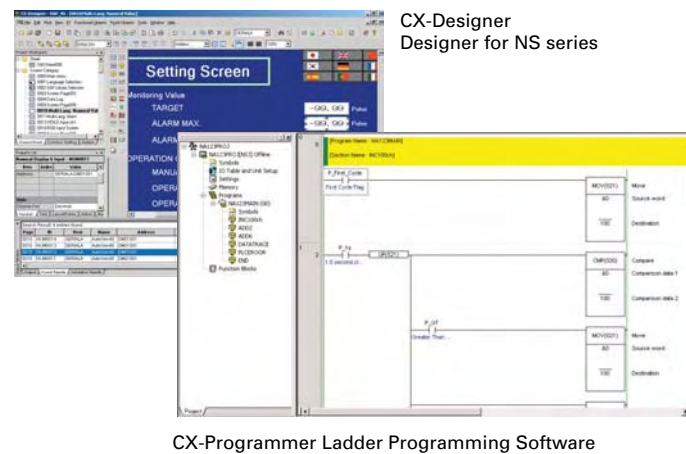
CX-Designer
Designer for NS series

Setting Screen

Monitoring Value

TARGET

ALARM MAX.

ALARM

OPERATION

MANU

OPERA

OPERA

-99, 99 Pulse

-99, 99 Pulse

Program Name : NA123MAIN

Section Name : INC100ch

P_First_Cycle

First Cycle Flag

MOV(021)

Move

Source word

Destination

P_1s

1.0 second cl...

CMP(020)

Compare

Comparison data 1

Comparison data 2

P_GT

Greater Than...

MOV(021)

Move

Source word

Destination

NA123PROJ

NA123PRO [NJ] Offline

Symbols

IO Table and Unit Setup

Settings

Memory

Programs

NA123MAIN (00)

Symbols

INC100ch

ADD2

ADD6

DATATRACE

PLCERCOR

END

Function Blocks

Project

CX-Programmer Ladder Programming Software